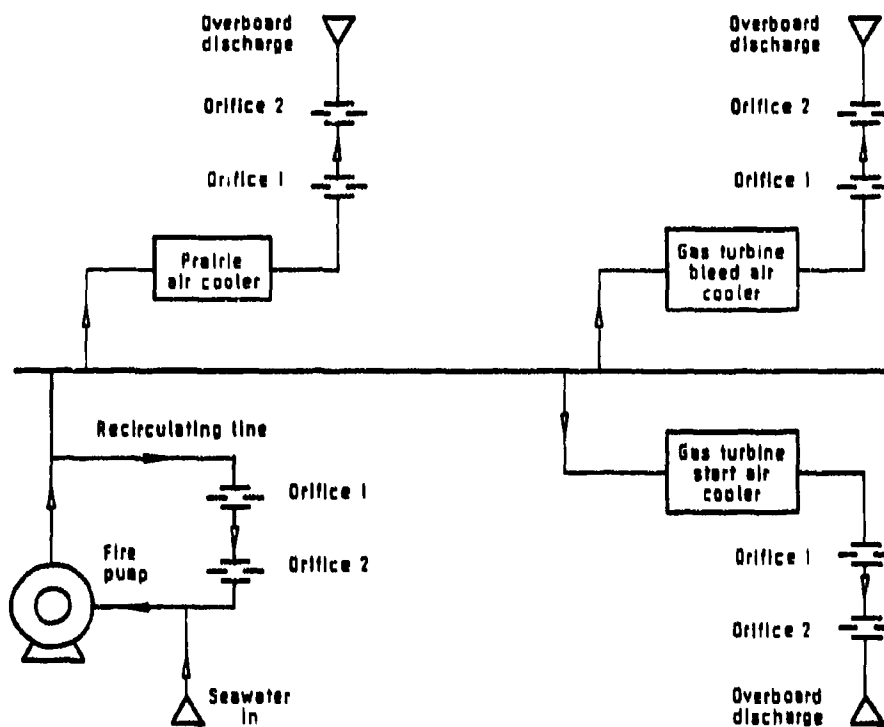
Overboard discharge

Orifice 2

Orifice 1

Prairie air cooler

Overboard discharge

Orifice 2

Orifice 1

Gas turbine bleed air cooler

Recirculating line

Orifice 1

Fire pump

Orifice 2

Seawater in

Gas turbine start air cooler

Orifice 1

Orifice 2

Overboard discharge